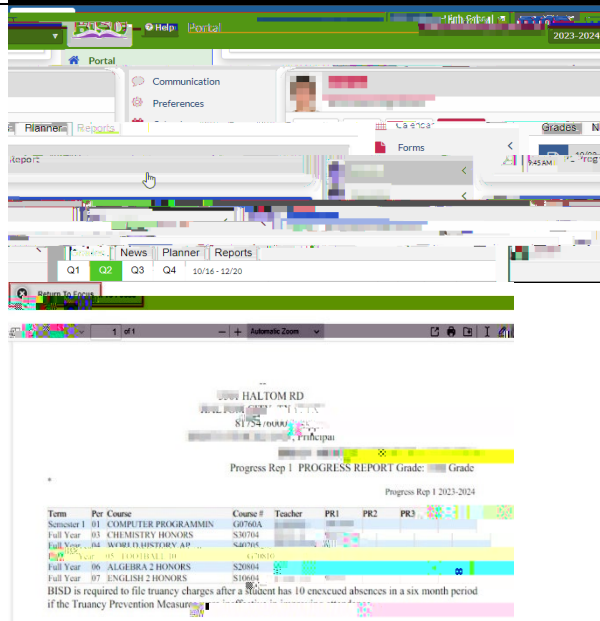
BISD
Help
Portal
2023-2024
Portal
Communication
Preferences
Planner
Reports
Calendar
Grades
Forms
Report
News
Planner
Reports
Q1
Q2
Q3
Q4
10/16 - 12/20
Return To Focus
1
of 1
Automatic Zoom
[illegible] HALTOM RD
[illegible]
8175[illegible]
, Principal
Progress Rep 1 PROGRESS REPORT Grade: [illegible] Grade
Progress Rep 1 2023-2024

| Term | Per | Course | Course # | Teacher | PR1 | PR2 | PR3 |
|---|---|---|---|---|---|---|---|
| Semester 1 | 01 | COMPUTER PROGRAMMIN | G0760A | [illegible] | | | |
| Full Year | 03 | CHEMISTRY HONORS | S30704 | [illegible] | | | |
| Full Year | 04 | WORLD HISTORY AP | S40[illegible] | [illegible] | | | |
| Full Year | 05 | FOOTBALL 10 | G70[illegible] | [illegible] | | | |
| Full Year | 06 | ALGEBRA 2 HONORS | S20804 | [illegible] | | | |
| Full Year | 07 | ENGLISH 2 HONORS | S10604 | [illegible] | | | |

BISD is required to file truancy charges after a student has 10 enexcued absences in a six month period if the Truancy Prevention Measures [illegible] ineffective in improving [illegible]